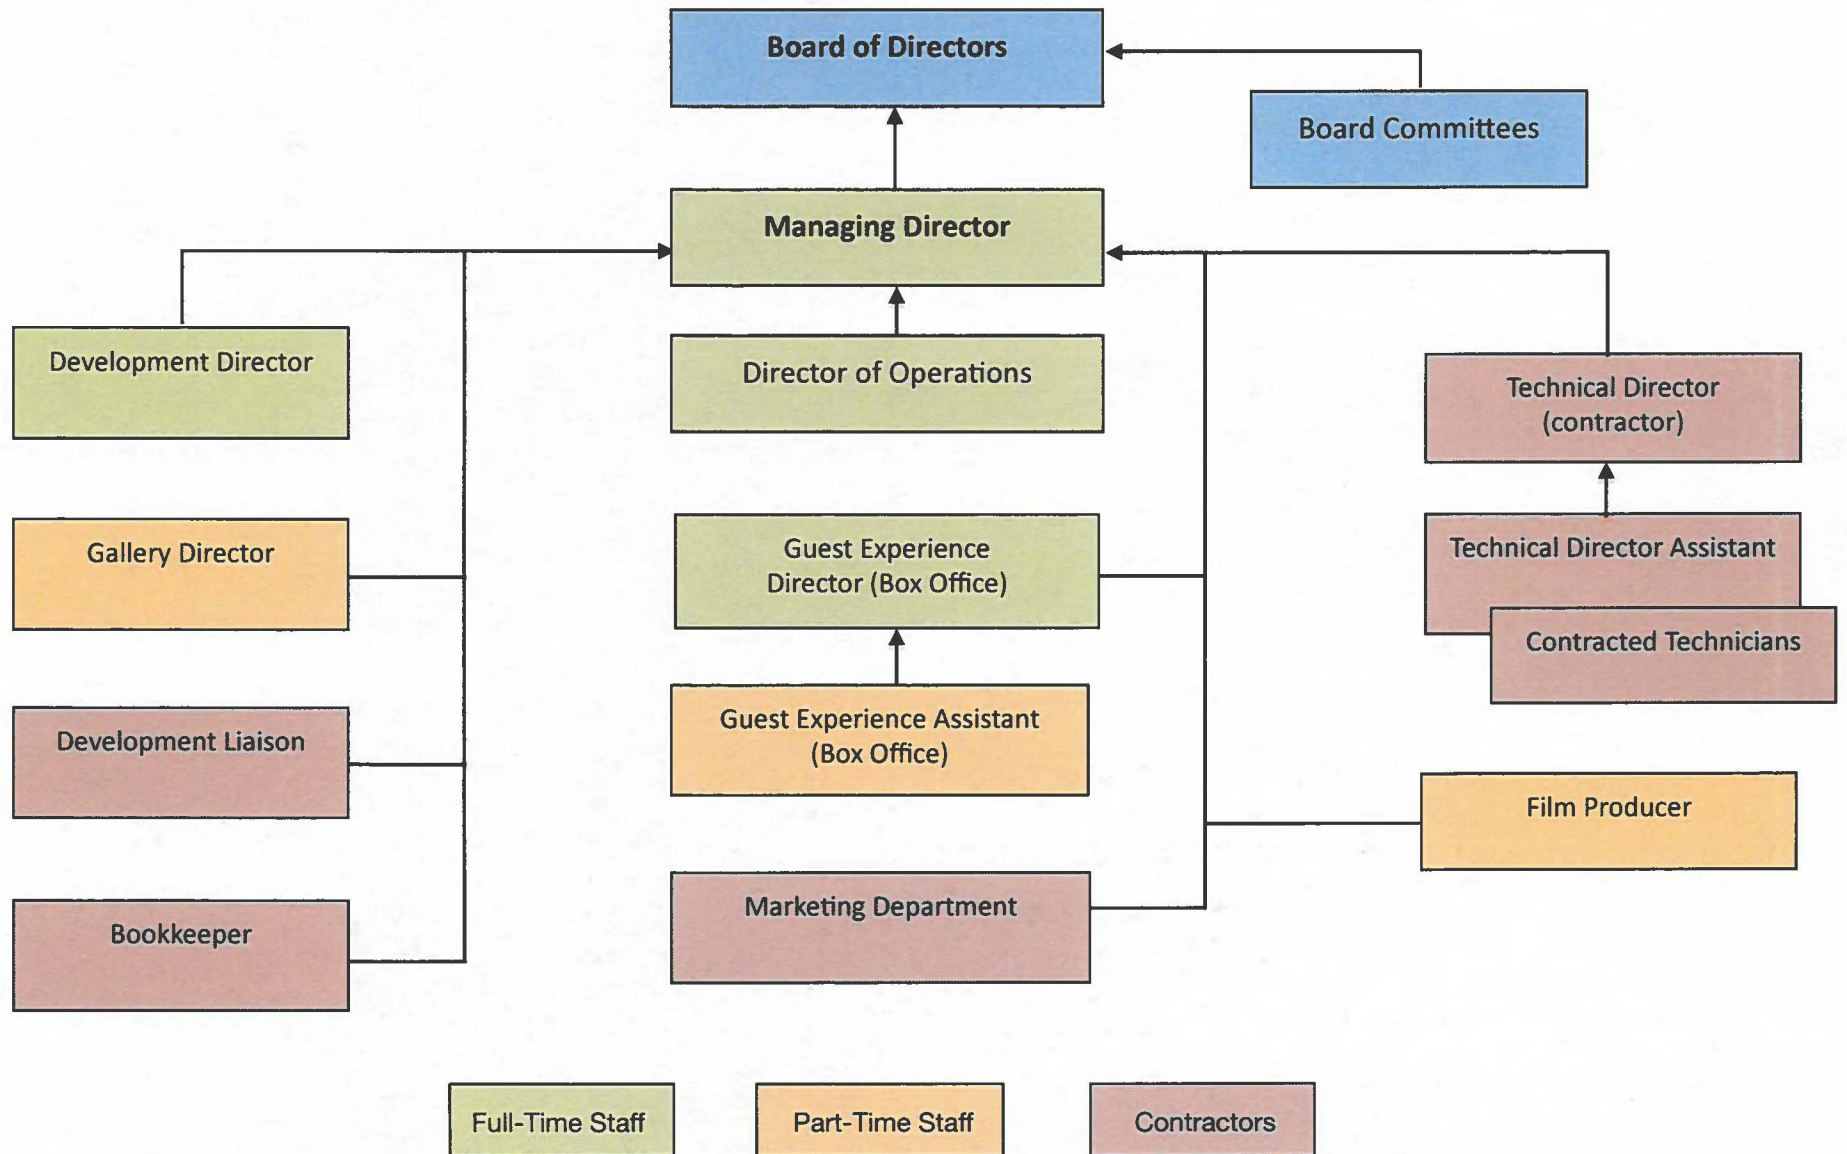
Board of Directors

Board Committees

Managing Director

Development Director

Director of Operations

Technical Director (contractor)

Gallery Director

Guest Experience Director (Box Office)

Technical Director Assistant

Contracted Technicians

Development Liaison

Guest Experience Assistant (Box Office)

Film Producer

Bookkeeper

Marketing Department

Full-Time Staff

Part-Time Staff

Contractors